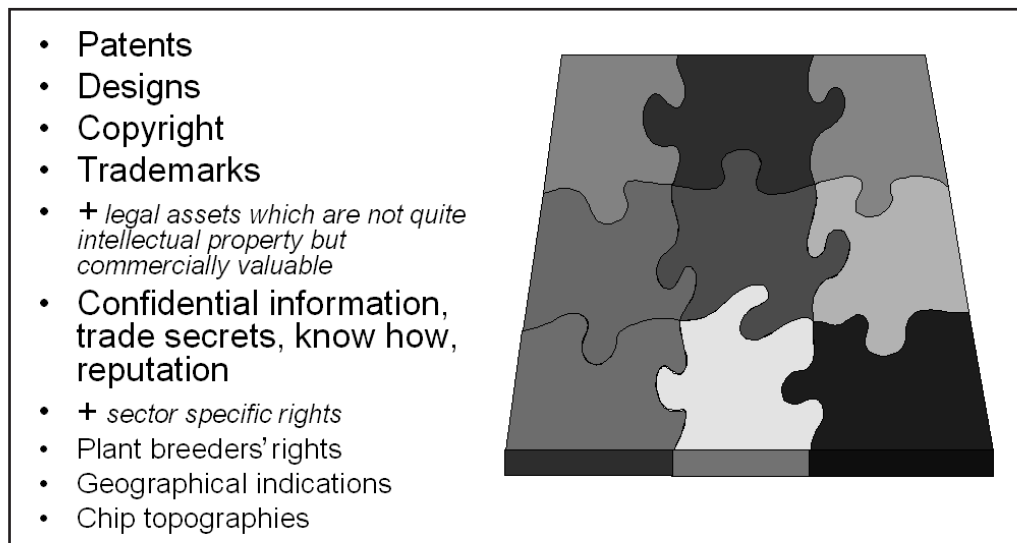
• Patents
• Designs
• Copyright
• Trademarks
• + *legal assets which are not quite intellectual property but commercially valuable*
• Confidential information, trade secrets, know how, reputation
• + *sector specific rights*
• Plant breeders' rights
• Geographical indications
• Chip topographies